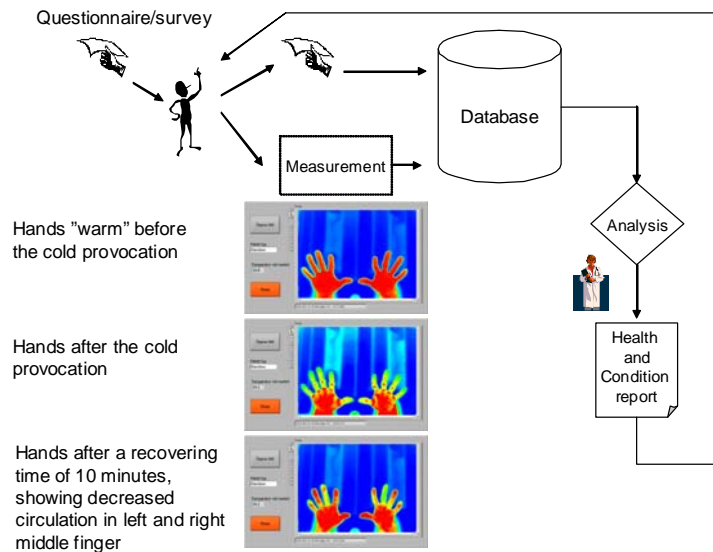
Questionnaire/survey

Database

Measurement

Analysis

Health and Condition report

Hands "warm" before the cold provocation

Hands after the cold provocation

Hands after a recovering time of 10 minutes, showing decreased circulation in left and right middle finger